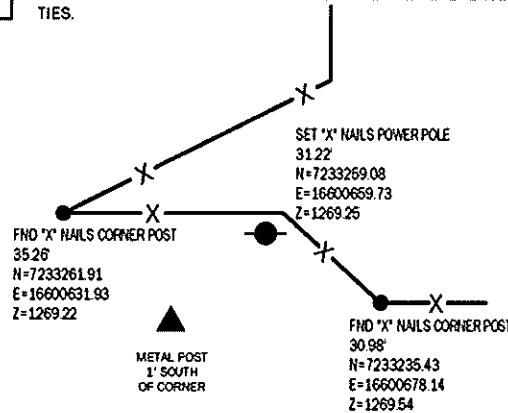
TIES.

SET "X" NAILS POWER POLE
31.22'
N=7233259.08
E=16600659.73
Z=1269.25

FND "X" NAILS CORNER POST
35.26'
N=7233261.91
E=16600631.93
Z=1269.22

METAL POST
1' SOUTH
OF CORNER

FND "X" NAILS CORNER POST
30.98'
N=7233235.43
E=16600678.14
Z=1269.54